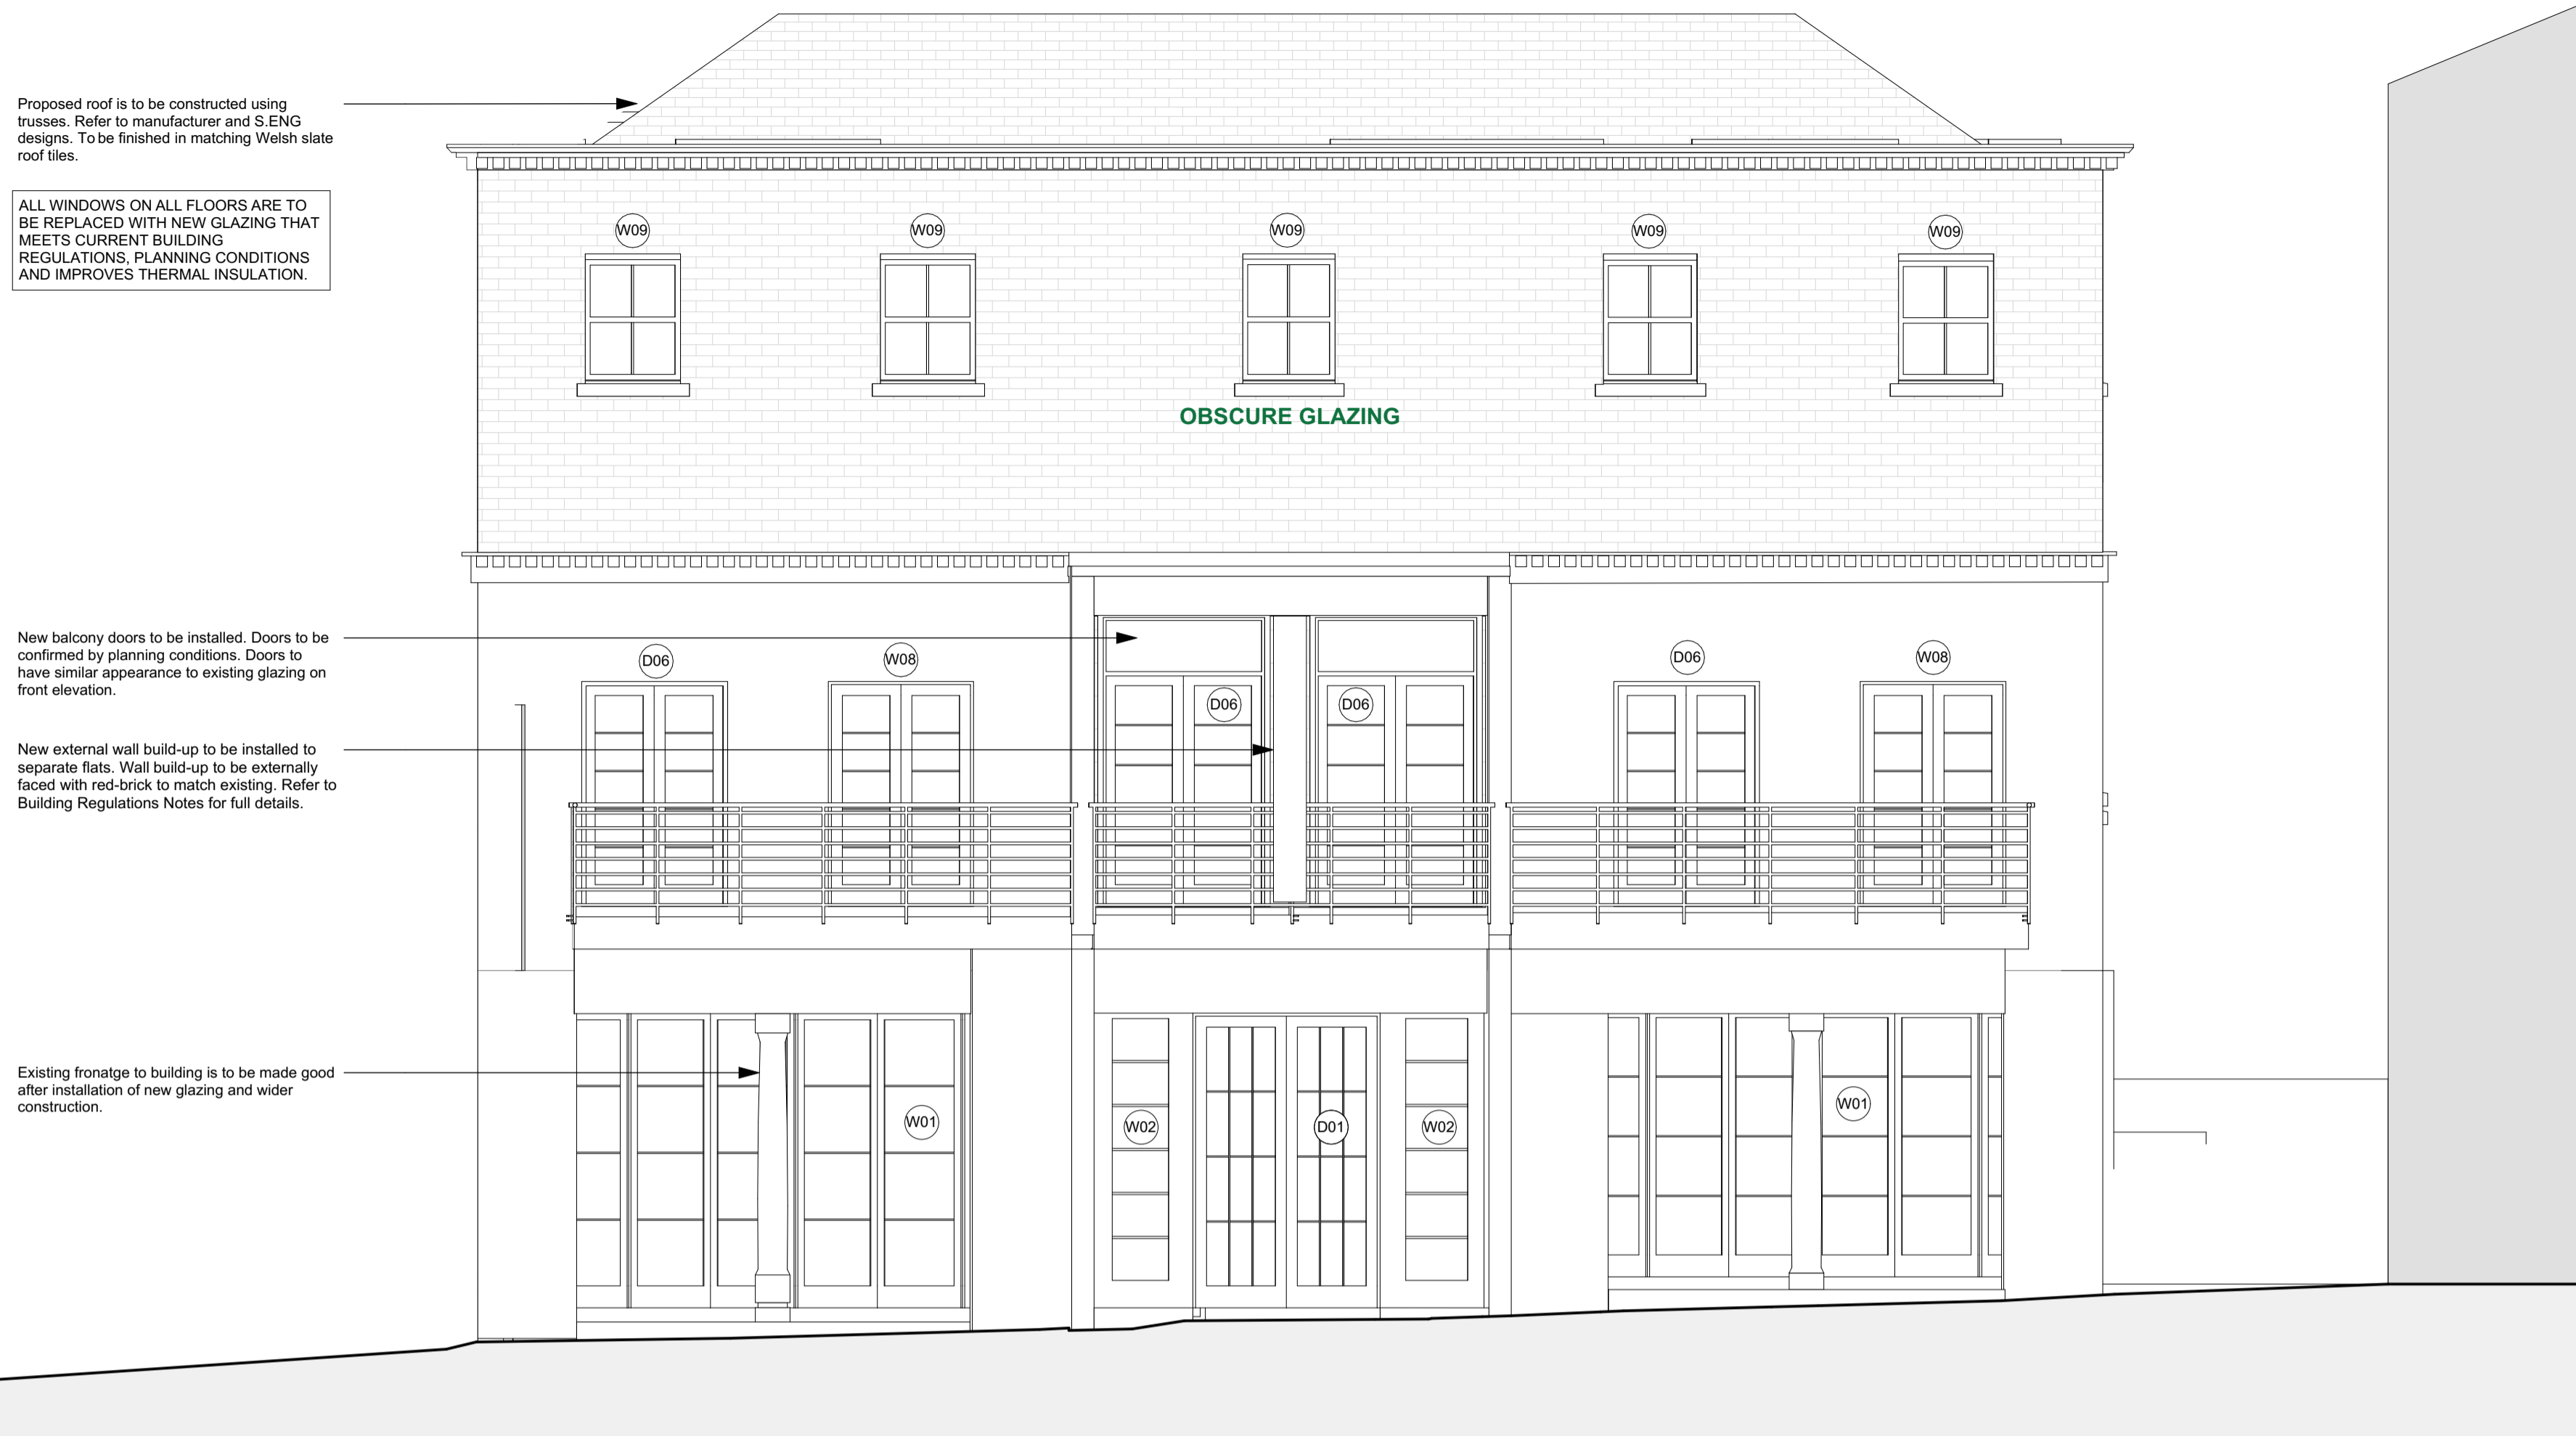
Proposed roof is to be constructed using trusses. Refer to manufacturer and S.ENG designs. To be finished in matching Welsh slate roof tiles.

ALL WINDOWS ON ALL FLOORS ARE TO BE REPLACED WITH NEW GLAZING THAT MEETS CURRENT BUILDING REGULATIONS, PLANNING CONDITIONS AND IMPROVES THERMAL INSULATION.

W09 W09 W09 W09 W09

OBSCURE GLAZING

New balcony doors to be installed. Doors to be confirmed by planning conditions. Doors to have similar appearance to existing glazing on front elevation.

D06 W08 D06 D06 D06 W08

New external wall build-up to be installed to separate flats. Wall build-up to be externally faced with red-brick to match existing. Refer to Building Regulations Notes for full details.

Existing fronatge to building is to be made good after installation of new glazing and wider construction.

W01 W02 D01 W02 W01